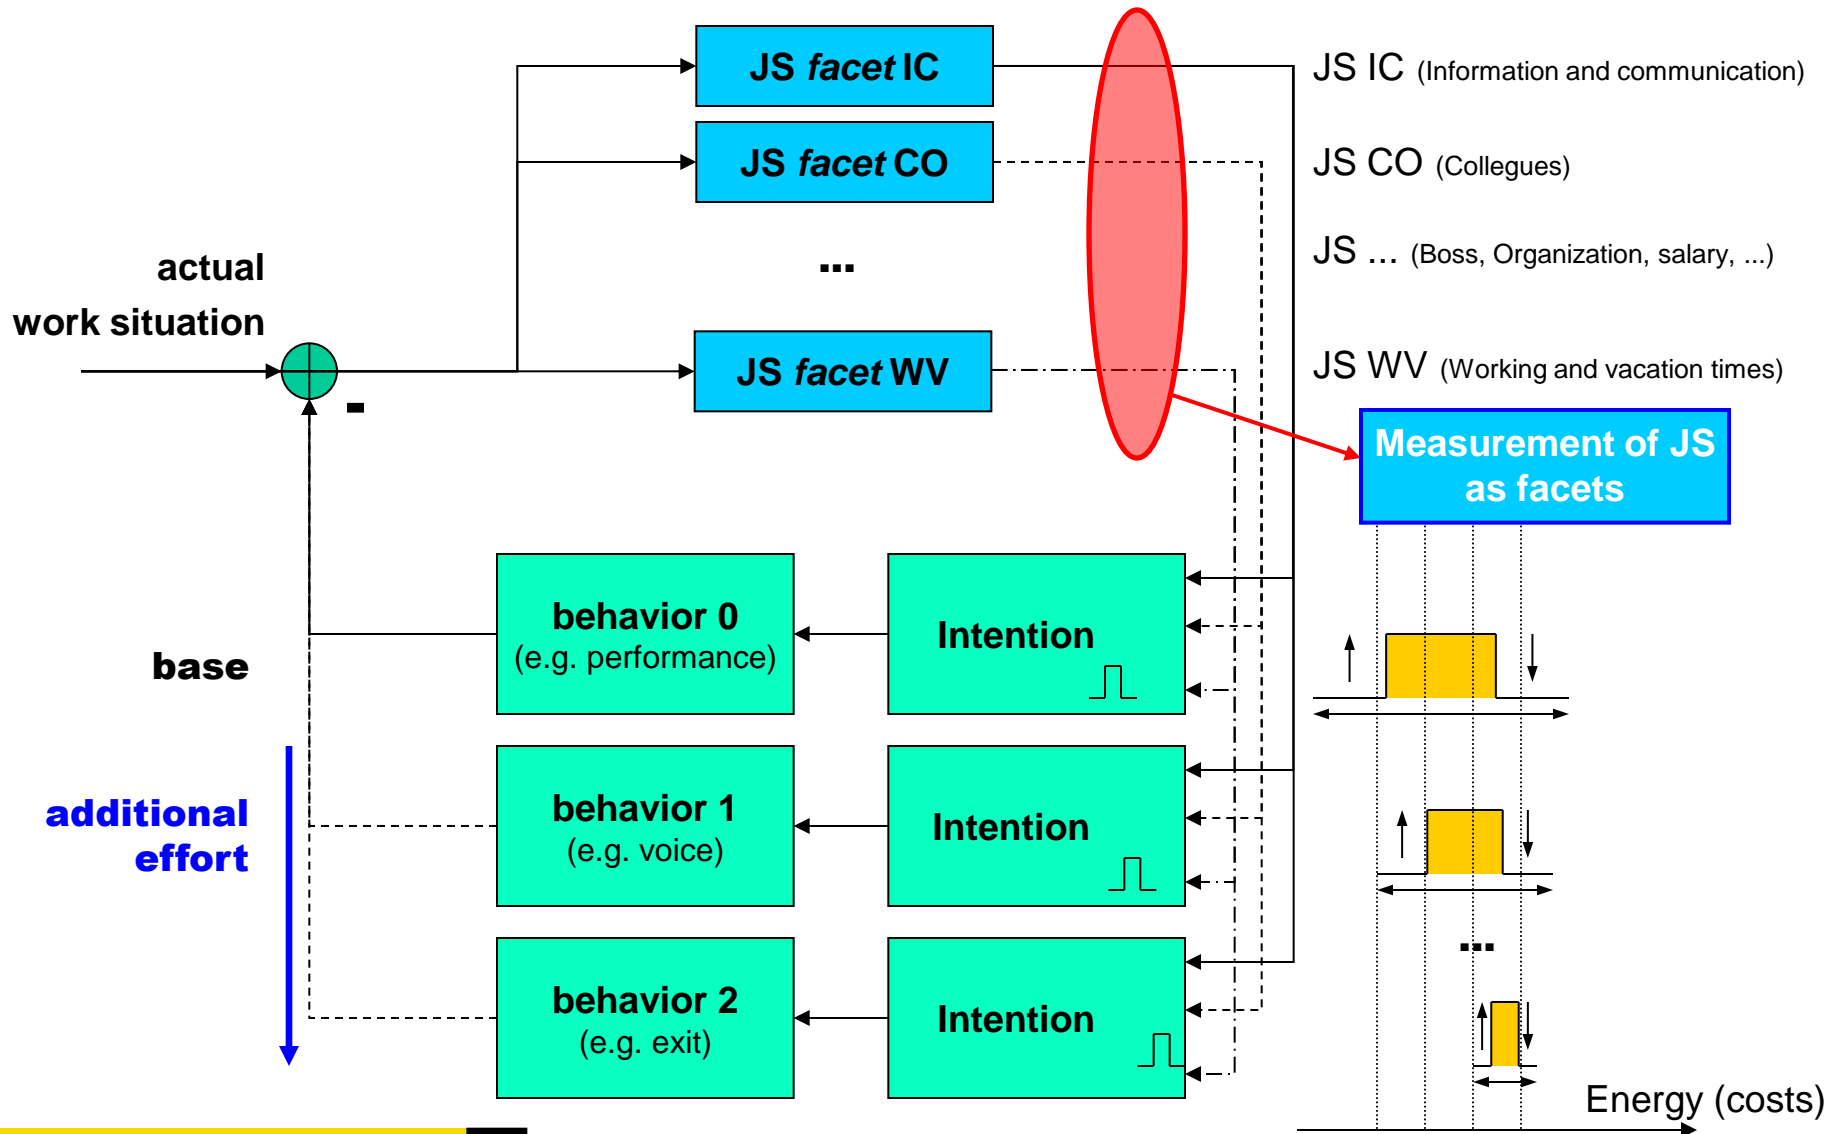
JS facet IC

JS facet CO

...

JS facet WV

JS IC (Information and communication)

JS CO (Collegues)

JS ... (Boss, Organization, salary, ...)

JS WV (Working and vacation times)

actual work situation

-

Measurement of JS as facets

base

additional effort

behavior 0 (e.g. performance)

Intention

behavior 1 (e.g. voice)

Intention

behavior 2 (e.g. exit)

Intention

...

Energy (costs)